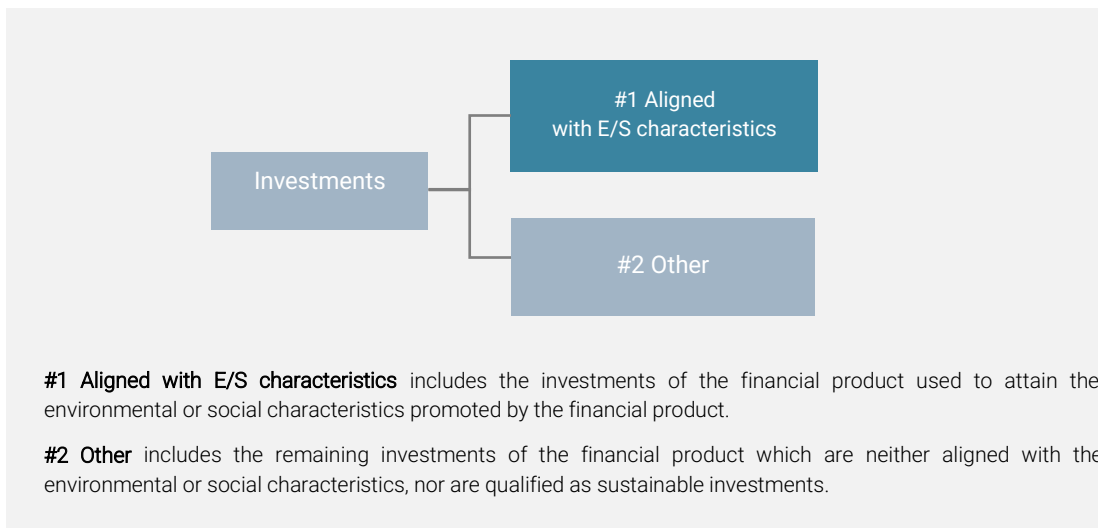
Investments

#1 Aligned with E/S characteristics

#2 Other

#1 Aligned with E/S characteristics includes the investments of the financial product used to attain the environmental or social characteristics promoted by the financial product.

#2 Other includes the remaining investments of the financial product which are neither aligned with the environmental or social characteristics, nor are qualified as sustainable investments.